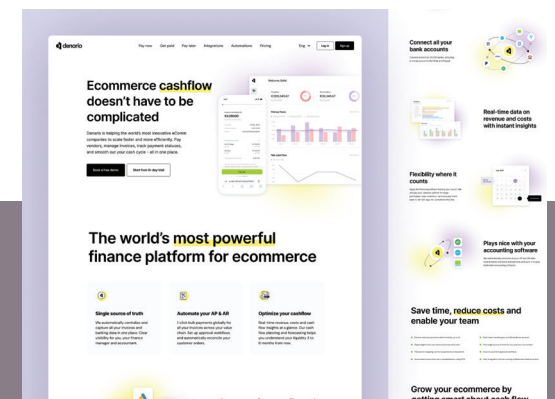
denario

Pay now Get paid Pay later Integrations Automations Pricing Eng Log in Sign up

Ecommerce cashflow doesn't have to be complicated

Denario is helping the world's most innovative eCommerce companies to scale faster and more efficiently. Pay vendors, manage invoices, track payment statuses, and smooth out your cash cycle - all in one place.

Book a free demo Start free 14-day trial

Welcome, Daniel

The world's most powerful finance platform for ecommerce

Single source of truth

Automate your AP & AR

Optimize your cashflow

Connect all your bank accounts

Real-time data on revenue and costs with instant insights

Flexibility where it counts

Plays nice with your accounting software

Save time, reduce costs and enable your team

Grow your ecommerce by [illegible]